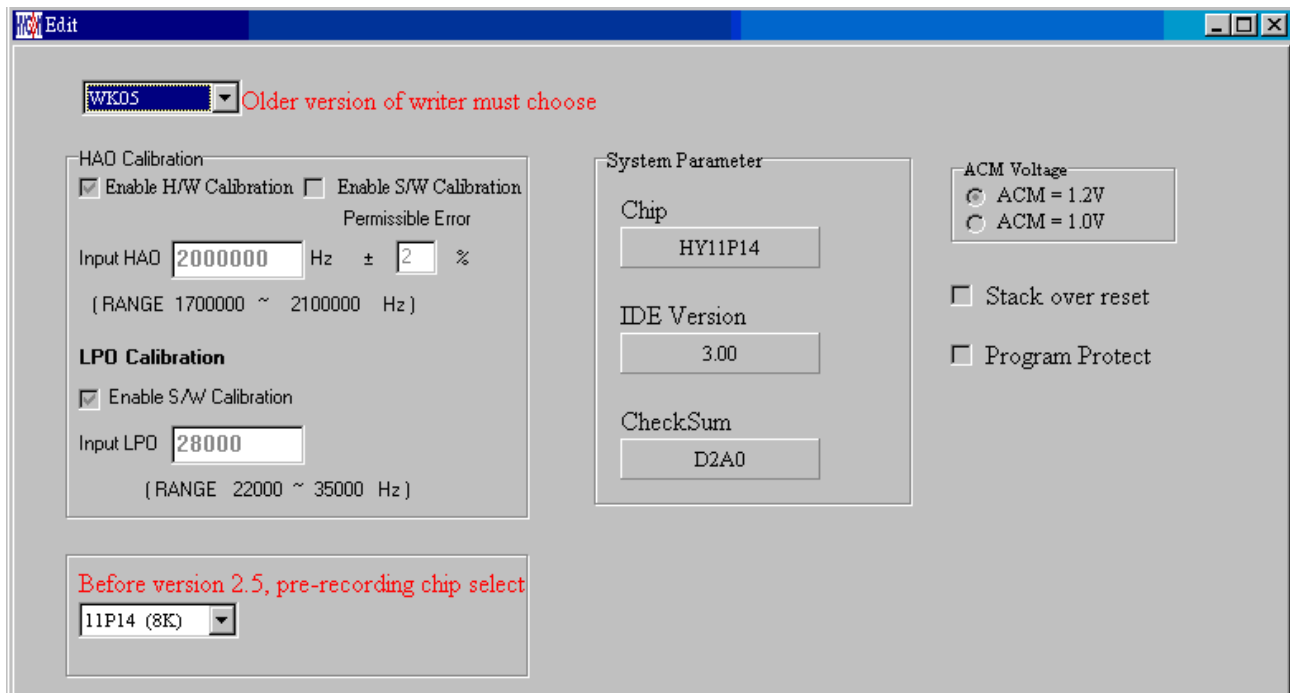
Edit

WK05 Older version of writer must choose

HAO Calibration
Enable H/W Calibration Enable S/W Calibration
Permissible Error
Input HAO 2000000 Hz ± 2 %
( RANGE 1700000 ~ 2100000 Hz )

LPO Calibration
Enable S/W Calibration
Input LPO 28000
( RANGE 22000 ~ 35000 Hz )

System Parameter
Chip
HY11P14
IDE Version
3.00
CheckSum
D2A0

ACM Voltage
ACM = 1.2V
ACM = 1.0V

Stack over reset
Program Protect

Before version 2.5, pre-recording chip select
11P14 (8K)